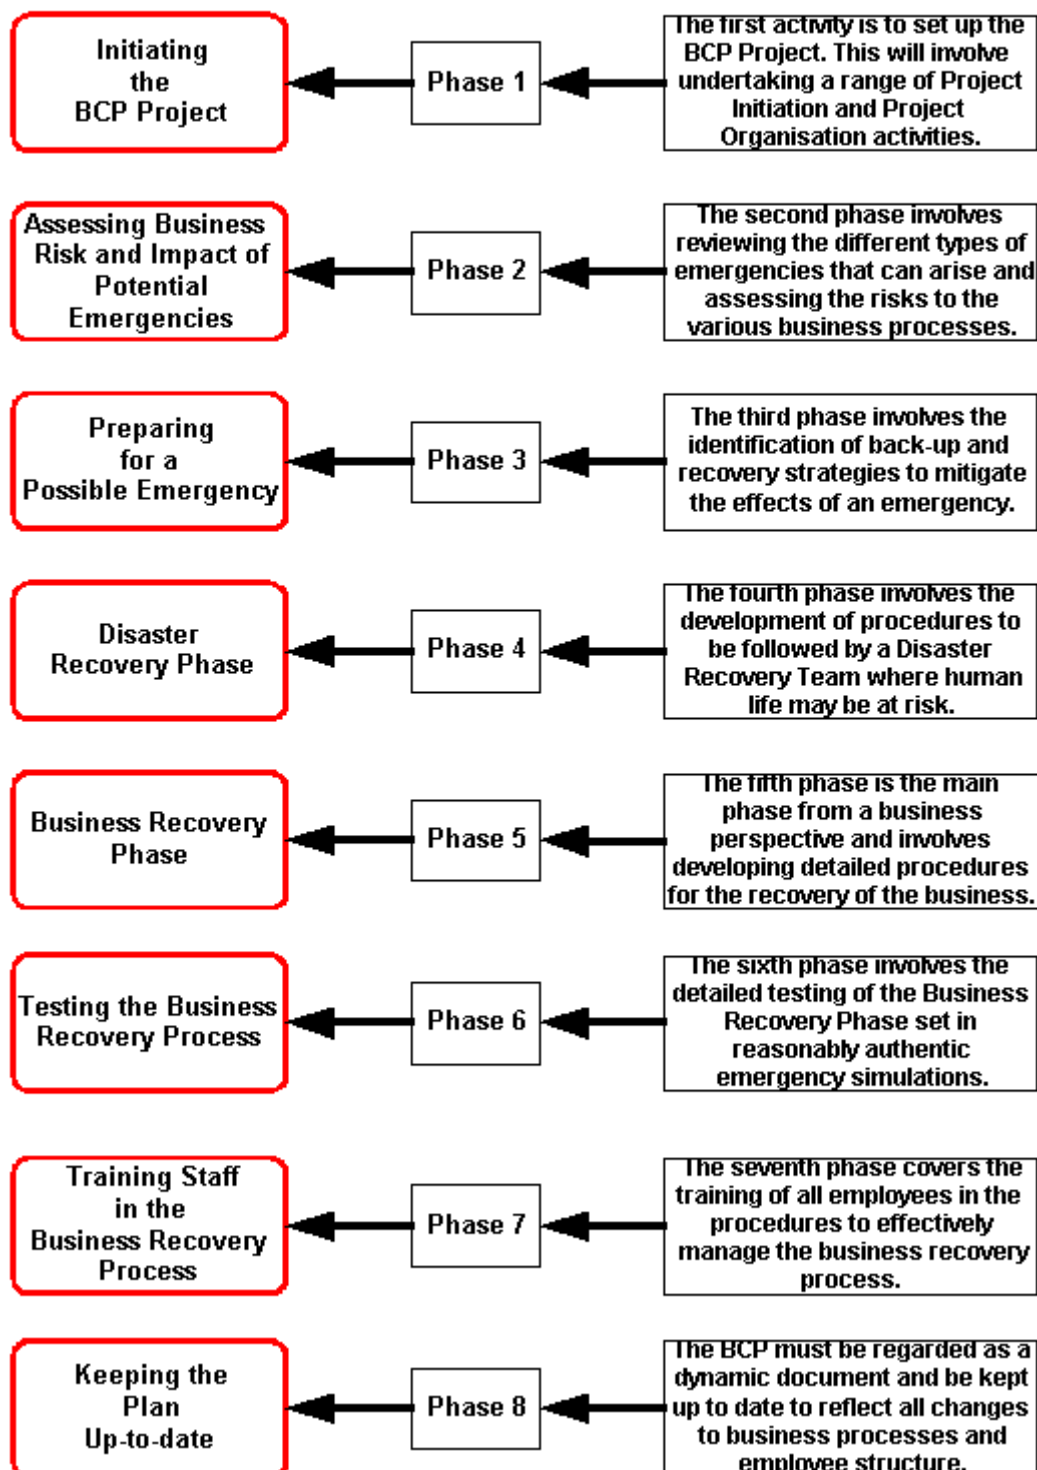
Initiating the BCP Project

Phase 1

The first activity is to set up the BCP Project. This will involve undertaking a range of Project Initiation and Project Organisation activities.

Assessing Business Risk and Impact of Potential Emergencies

Phase 2

The second phase involves reviewing the different types of emergencies that can arise and assessing the risks to the various business processes.

Preparing for a Possible Emergency

Phase 3

The third phase involves the identification of back-up and recovery strategies to mitigate the effects of an emergency.

Disaster Recovery Phase

Phase 4

The fourth phase involves the development of procedures to be followed by a Disaster Recovery Team where human life may be at risk.

Business Recovery Phase

Phase 5

The fifth phase is the main phase from a business perspective and involves developing detailed procedures for the recovery of the business.

Testing the Business Recovery Process

Phase 6

The sixth phase involves the detailed testing of the Business Recovery Phase set in reasonably authentic emergency simulations.

Training Staff in the Business Recovery Process

Phase 7

The seventh phase covers the training of all employees in the procedures to effectively manage the business recovery process.

Keeping the Plan Up-to-date

Phase 8

The BCP must be regarded as a dynamic document and be kept up to date to reflect all changes to business processes and employee structure.